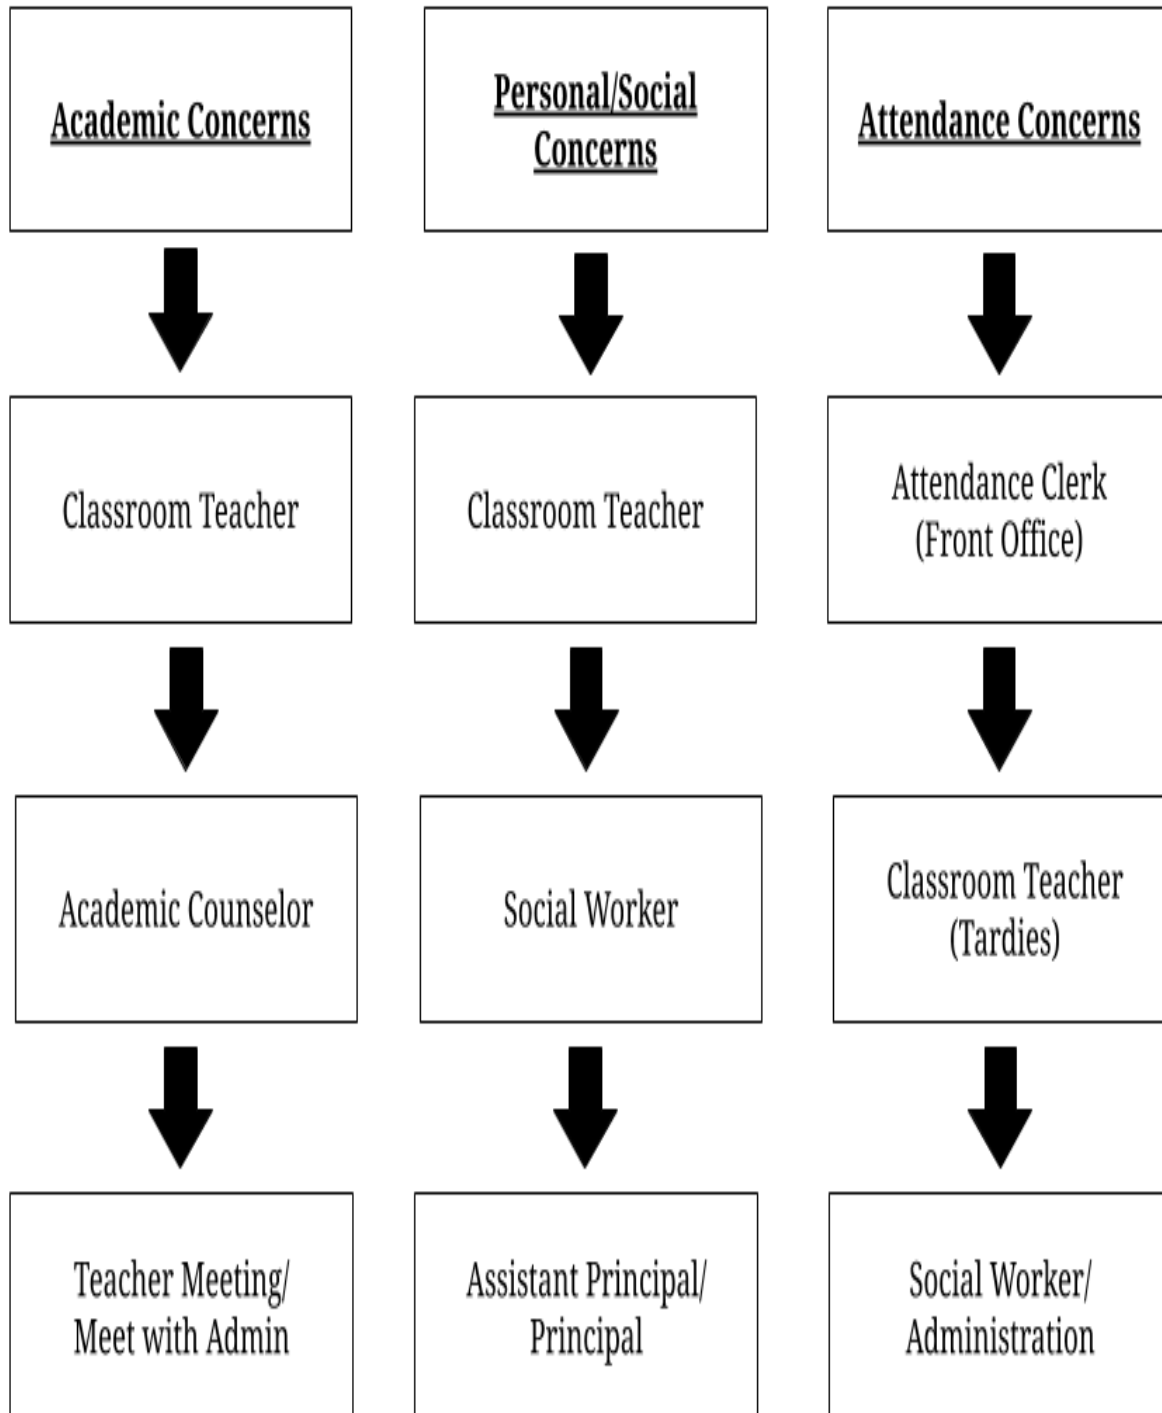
Academic Concerns

Classroom Teacher

Academic Counselor

Teacher Meeting/ Meet with Admin

Personal/Social Concerns

Classroom Teacher

Social Worker

Assistant Principal/ Principal

Attendance Concerns

Attendance Clerk (Front Office)

Classroom Teacher (Tardies)

Social Worker/ Administration